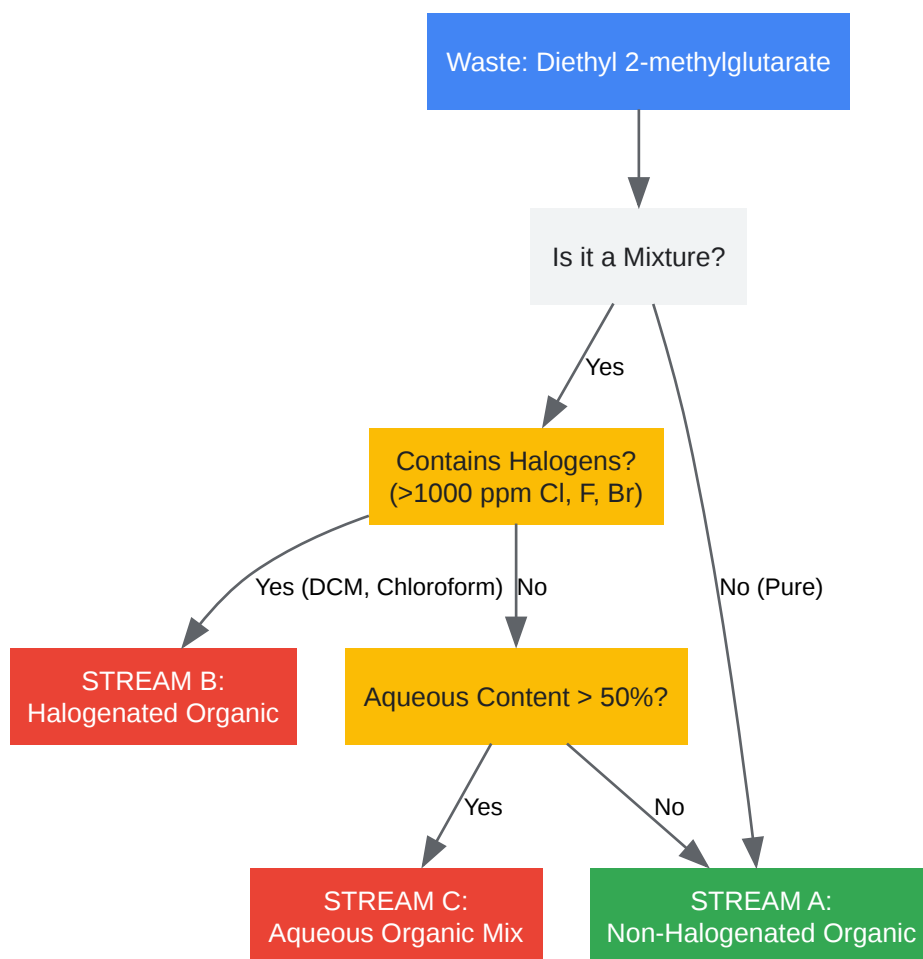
Waste: Diethyl 2-methylglutarate

Is it a Mixture?

Yes

No (Pure)

Contains Halogens?
(>1000 ppm Cl, F, Br)

Yes (DCM, Chloroform)

No

STREAM B:
Halogenated Organic

Aqueous Content > 50%?

Yes

No

STREAM C:
Aqueous Organic Mix

STREAM A:
Non-Halogenated Organic